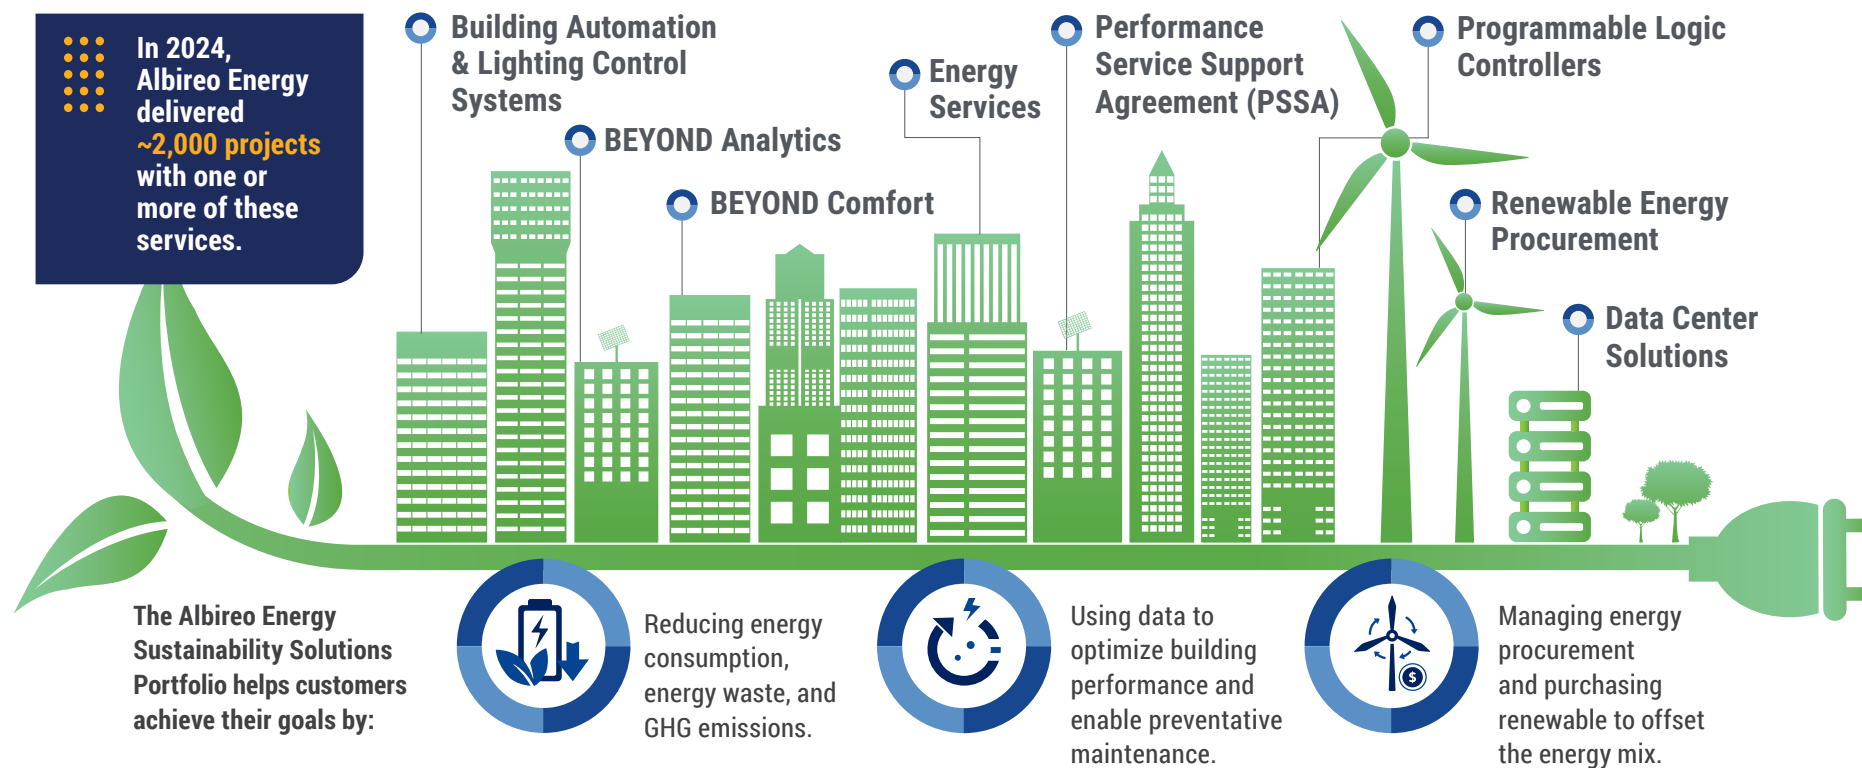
In 2024, Albireo Energy delivered ~2,000 projects with one or more of these services.

Building Automation & Lighting Control Systems

BEYOND Analytics

BEYOND Comfort

Energy Services

Performance Service Support Agreement (PSSA)

Programmable Logic Controllers

Renewable Energy Procurement

Data Center Solutions

The Albireo Energy Sustainability Solutions Portfolio helps customers achieve their goals by:

Reducing energy consumption, energy waste, and GHG emissions.

Using data to optimize building performance and enable preventative maintenance.

Managing energy procurement and purchasing renewable to offset the energy mix.